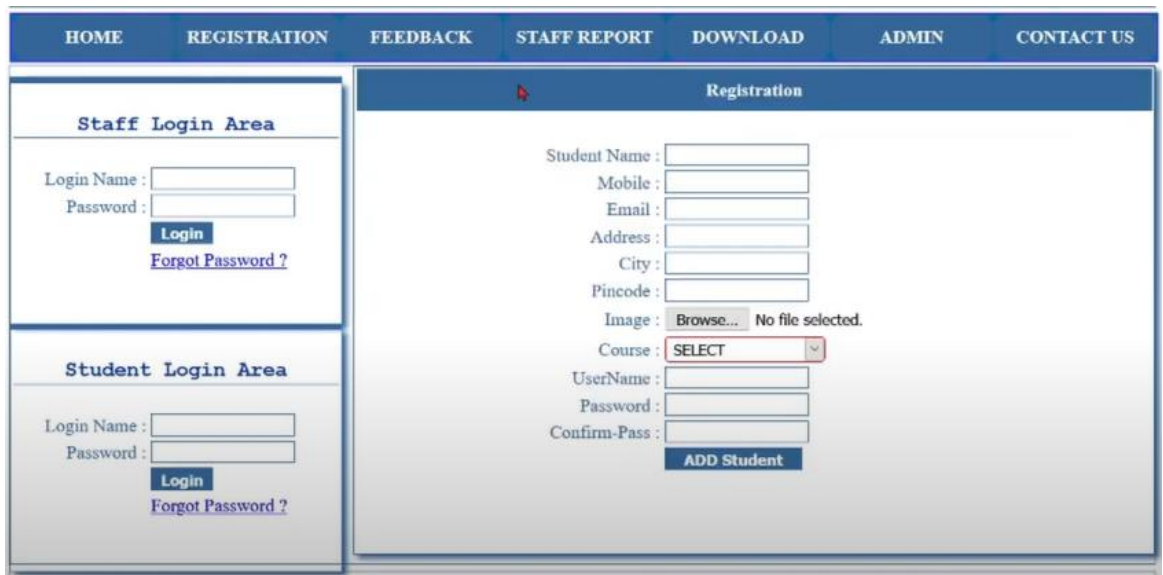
HOME REGISTRATION FEEDBACK STAFF REPORT DOWNLOAD ADMIN CONTACT US

Staff Login Area

Login Name :
Password :
Login
Forgot Password ?

Student Login Area

Login Name :
Password :
Login
Forgot Password ?

Registration

Student Name :
Mobile :
Email :
Address :
City :
Pincode :
Image : Browse... No file selected.
Course : SELECT
UserName :
Password :
Confirm-Pass :
ADD Student